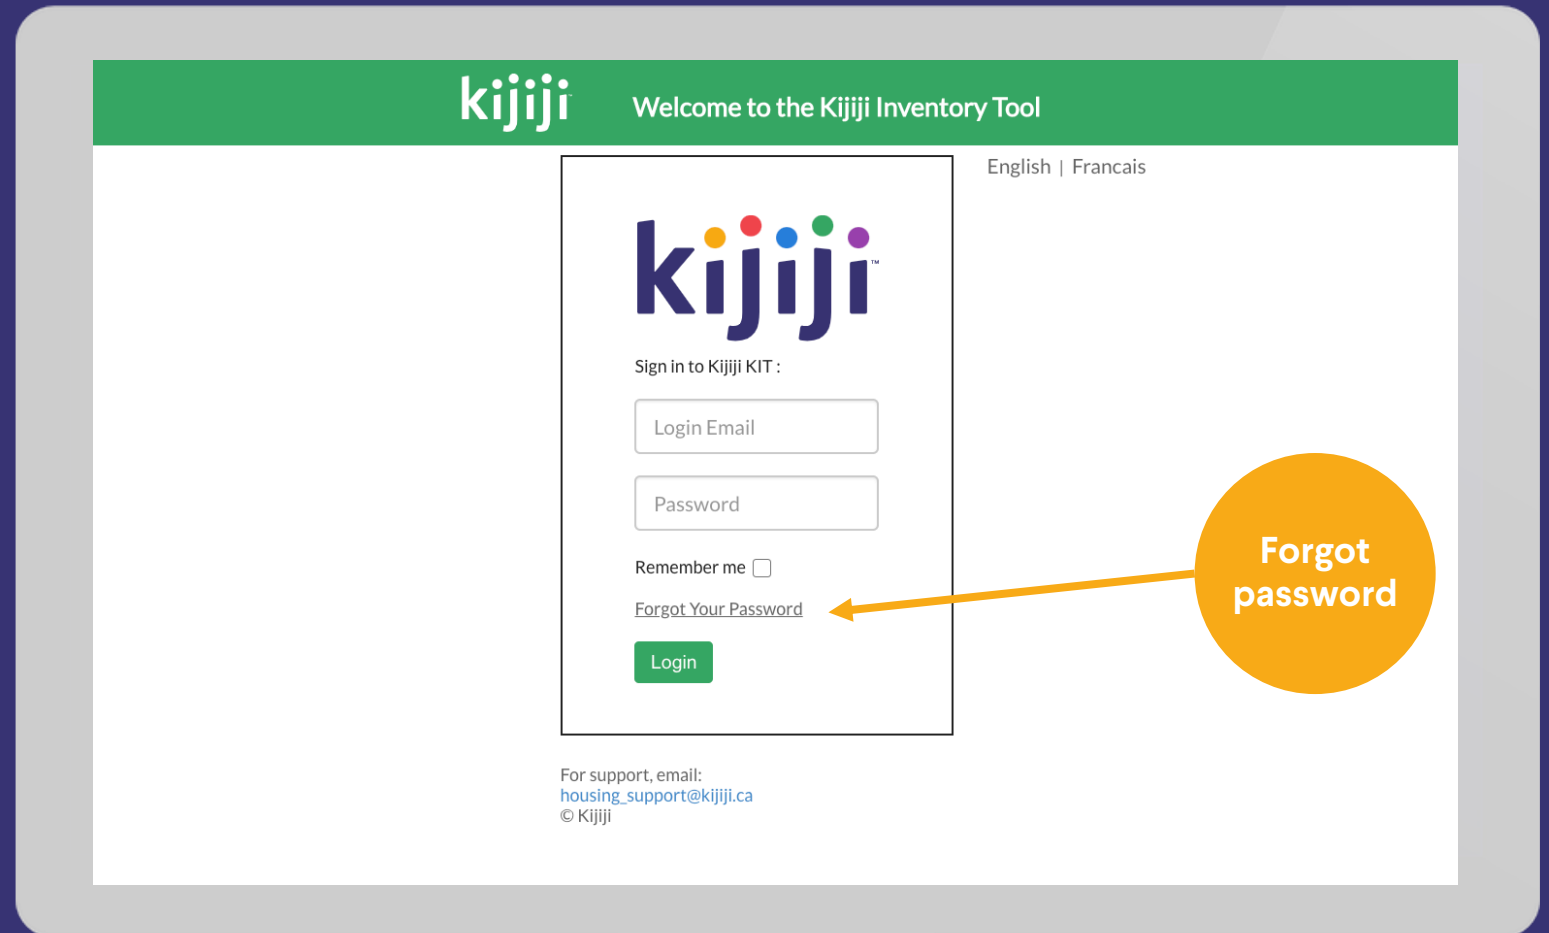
kijiji Welcome to the Kijiji Inventory Tool

English | Francais

kijiji™

Sign in to Kijiji KIT :

Login Email

Password

Remember me

Forgot Your Password

Login

Forgot password

For support, email:
housing_support@kijiji.ca
© Kijiji